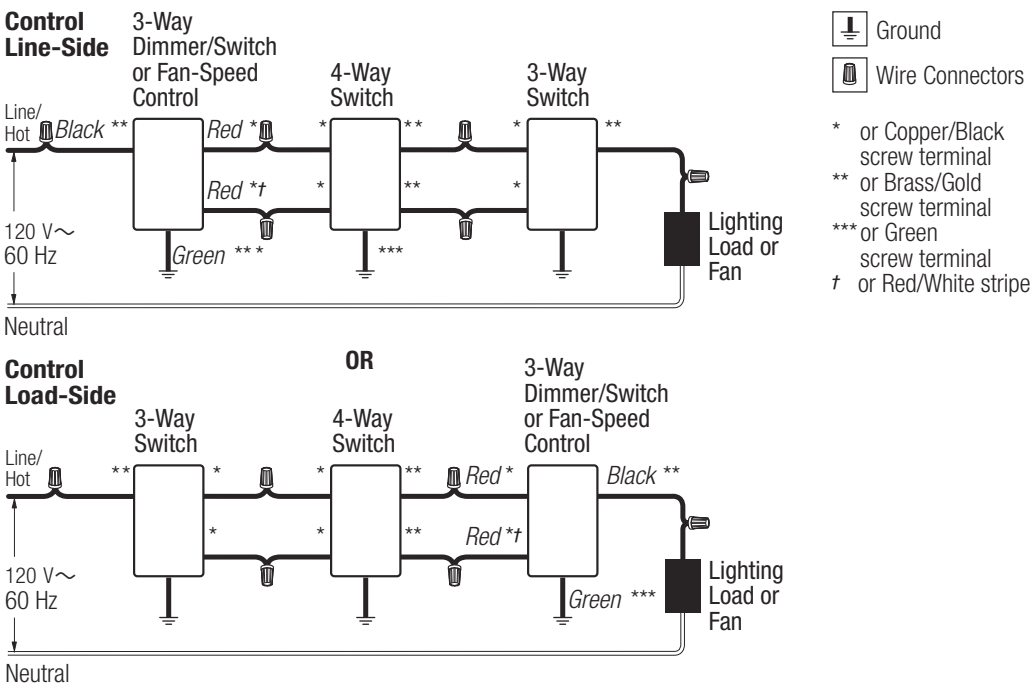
Control Line-Side

3-Way Dimmer/Switch or Fan-Speed Control

4-Way Switch

3-Way Switch

Ground

Wire Connectors

* or Copper/Black screw terminal
** or Brass/Gold screw terminal
*** or Green screw terminal
† or Red/White stripe

Line/ Hot

Black **

Red *

Red *†

*

**

*

**

*

**

*

Green ***

***

120 V∼ 60 Hz

Lighting Load or Fan

Neutral

OR

Control Load-Side

3-Way Switch

4-Way Switch

3-Way Dimmer/Switch or Fan-Speed Control

Line/ Hot

**

*

*

*

**

*

**

Red *

Red *†

Black **

120 V∼ 60 Hz

Green ***

Lighting Load or Fan

Neutral